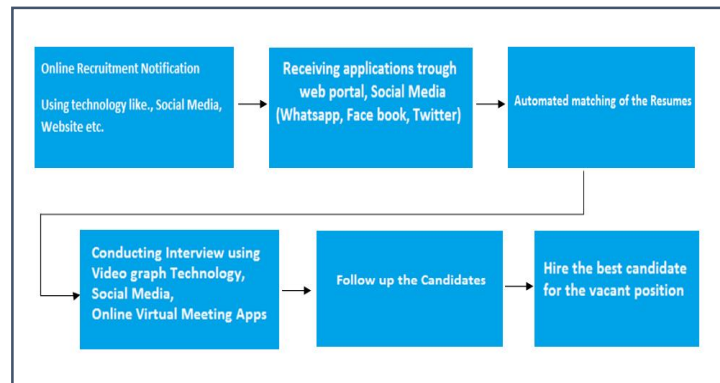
Online Recruitment Notification

Using technology like., Social Media, Website etc.

Receiving applications trough web portal, Social Media (Whatsapp, Face book, Twitter)

Automated matching of the Resumes

Conducting Interview using Video graph Technology, Social Media, Online Virtual Meeting Apps

Follow up the Candidates

Hire the best candidate for the vacant position